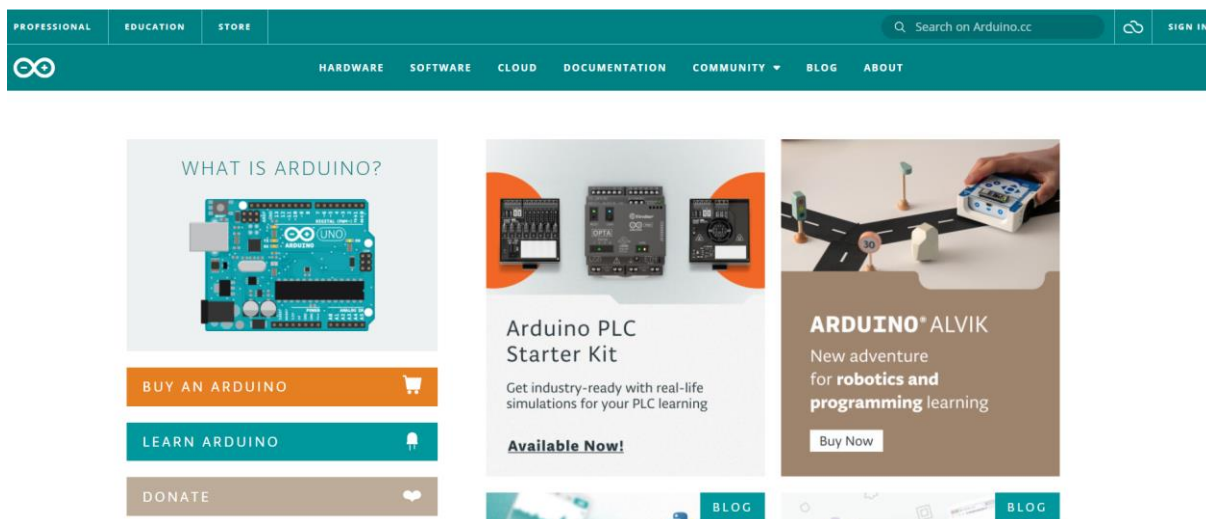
PROFESSIONAL EDUCATION STORE

Search on Arduino.cc

SIGN IN

HARDWARE SOFTWARE CLOUD DOCUMENTATION COMMUNITY BLOG ABOUT

WHAT IS ARDUINO?

UNO

ARDUINO

BUY AN ARDUINO

LEARN ARDUINO

DONATE

OPTA

Arduino PLC Starter Kit

Get industry-ready with real-life simulations for your PLC learning

Available Now!

30

ARDUINO® ALVIK

New adventure for robotics and programming learning

Buy Now

BLOG

BLOG